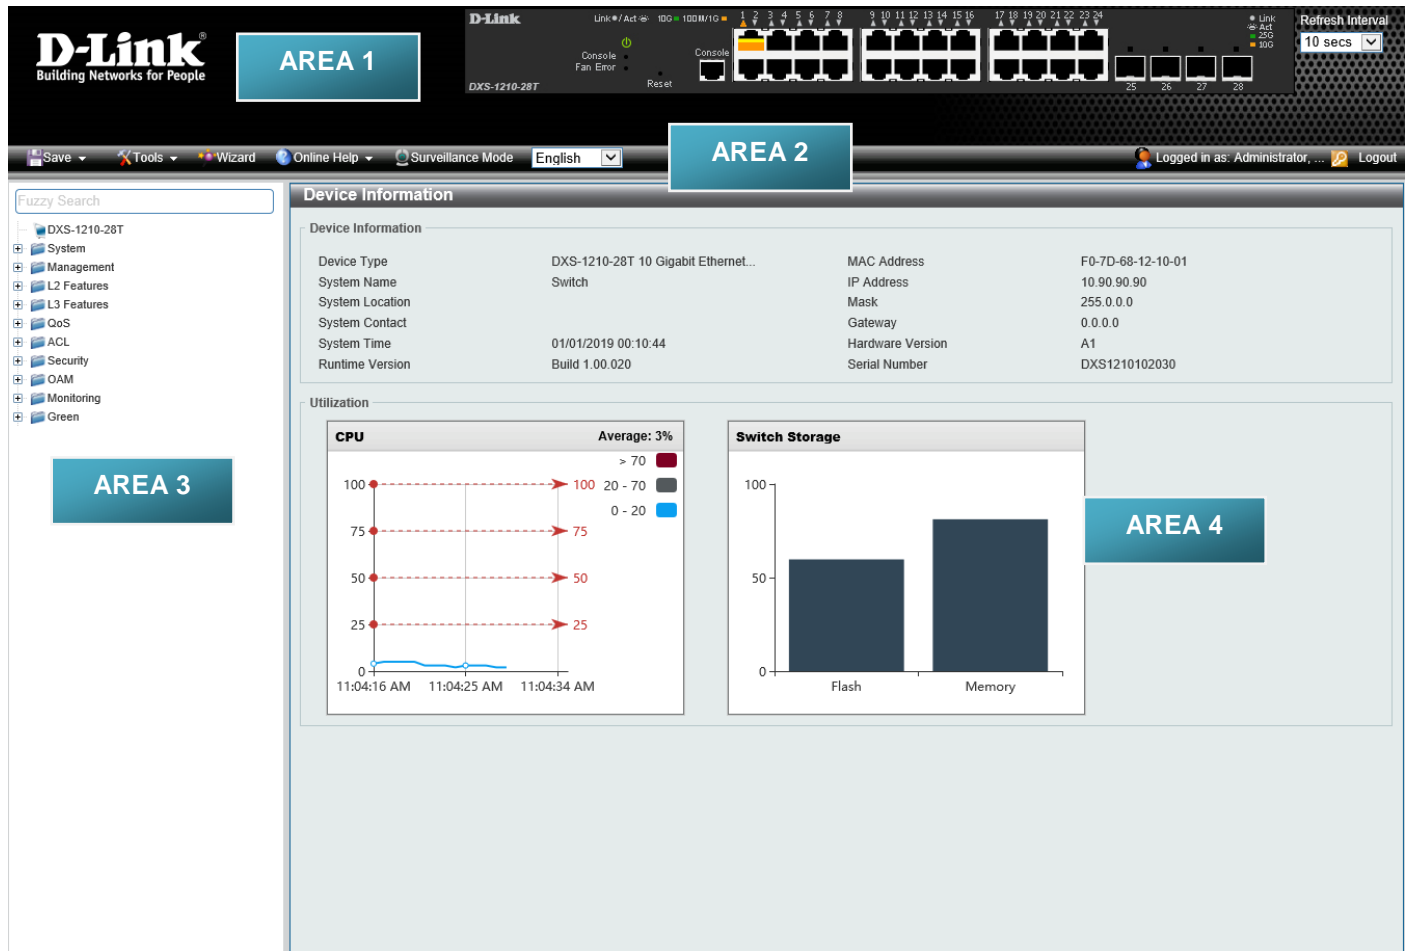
D-Link®
Building Networks for People

AREA 1

D-Link
Link / Act 10G 100M/1G
1 2 3 4 5 6 7 8 9 10 11 12 13 14 15 16 17 18 19 20 21 22 23 24
Console
Fan Error
Console
Reset
DXS-1210-28T
25 26 27 28
Link Act 25G 10G

Refresh Interval
10 secs

Save Tools Wizard Online Help Surveillance Mode English

AREA 2

Logged in as: Administrator, ... Logout

Fuzzy Search
DXS-1210-28T
System
Management
L2 Features
L3 Features
QoS
ACL
Security
OAM
Monitoring
Green

AREA 3

Device Information

Device Information

| | | | |
|---|---|---|---|
| Device Type | DXS-1210-28T 10 Gigabit Ethernet... | MAC Address | F0-7D-68-12-10-01 |
| System Name | Switch | IP Address | 10.90.90.90 |
| System Location | | Mask | 255.0.0.0 |
| System Contact | | Gateway | 0.0.0.0 |
| System Time | 01/01/2019 00:10:44 | Hardware Version | A1 |
| Runtime Version | Build 1.00.020 | Serial Number | DXS1210102030 |

Utilization

CPU Average: 3%
> 70
20 - 70
0 - 20
100 75 50 25 0
100 75 50 25
11:04:16 AM 11:04:25 AM 11:04:34 AM

Switch Storage
100 50 0
Flash Memory

AREA 4